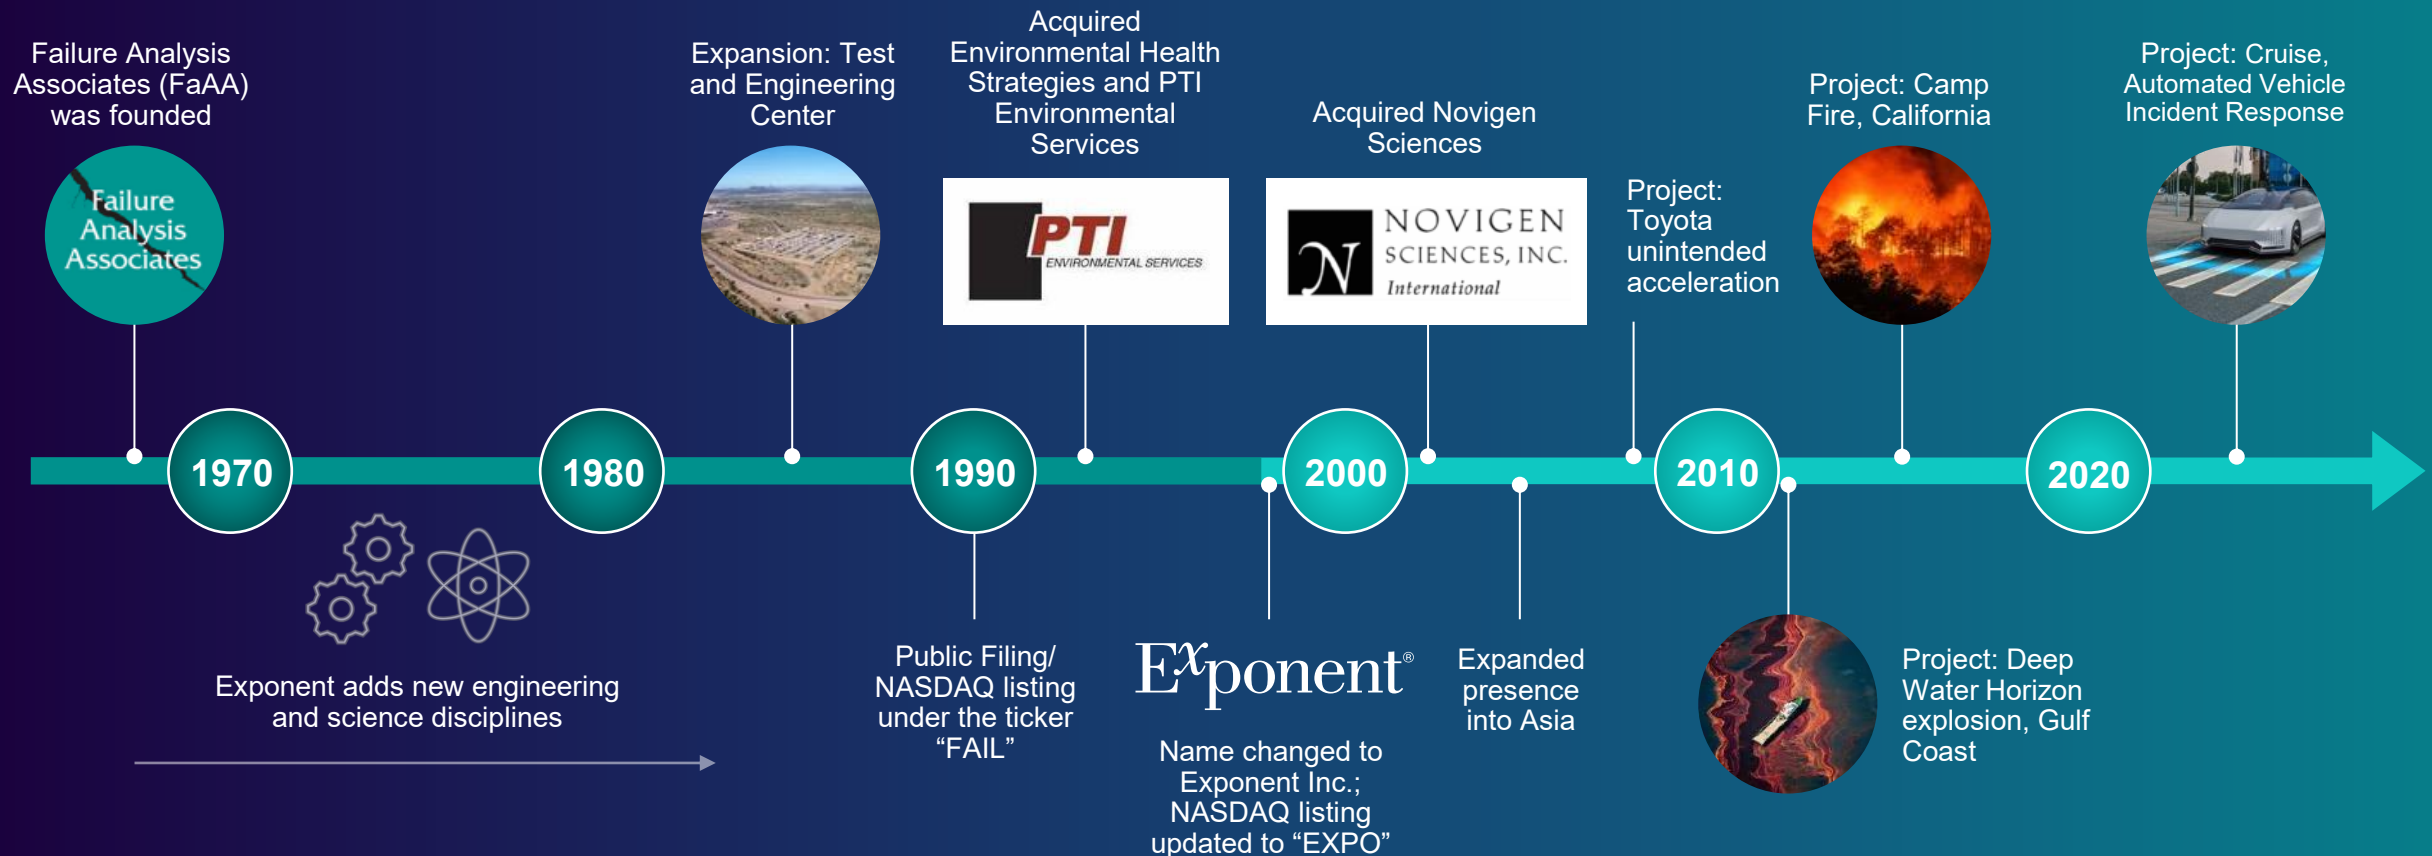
Failure Analysis Associates (FaAA) was founded

Failure Analysis Associates

Expansion: Test and Engineering Center

Acquired Environmental Health Strategies and PTI Environmental Services

PTI ENVIRONMENTAL SERVICES

Acquired Novigen Sciences

N NOVIGEN SCIENCES, INC. International

Project: Toyota unintended acceleration

Project: Camp Fire, California

Project: Cruise, Automated Vehicle Incident Response

1970

1980

1990

2000

2010

2020

Exponent adds new engineering and science disciplines

Public Filing/ NASDAQ listing under the ticker “FAIL”

Exponent®

Name changed to Exponent Inc.; NASDAQ listing updated to “EXPO”

Expanded presence into Asia

Project: Deep Water Horizon explosion, Gulf Coast